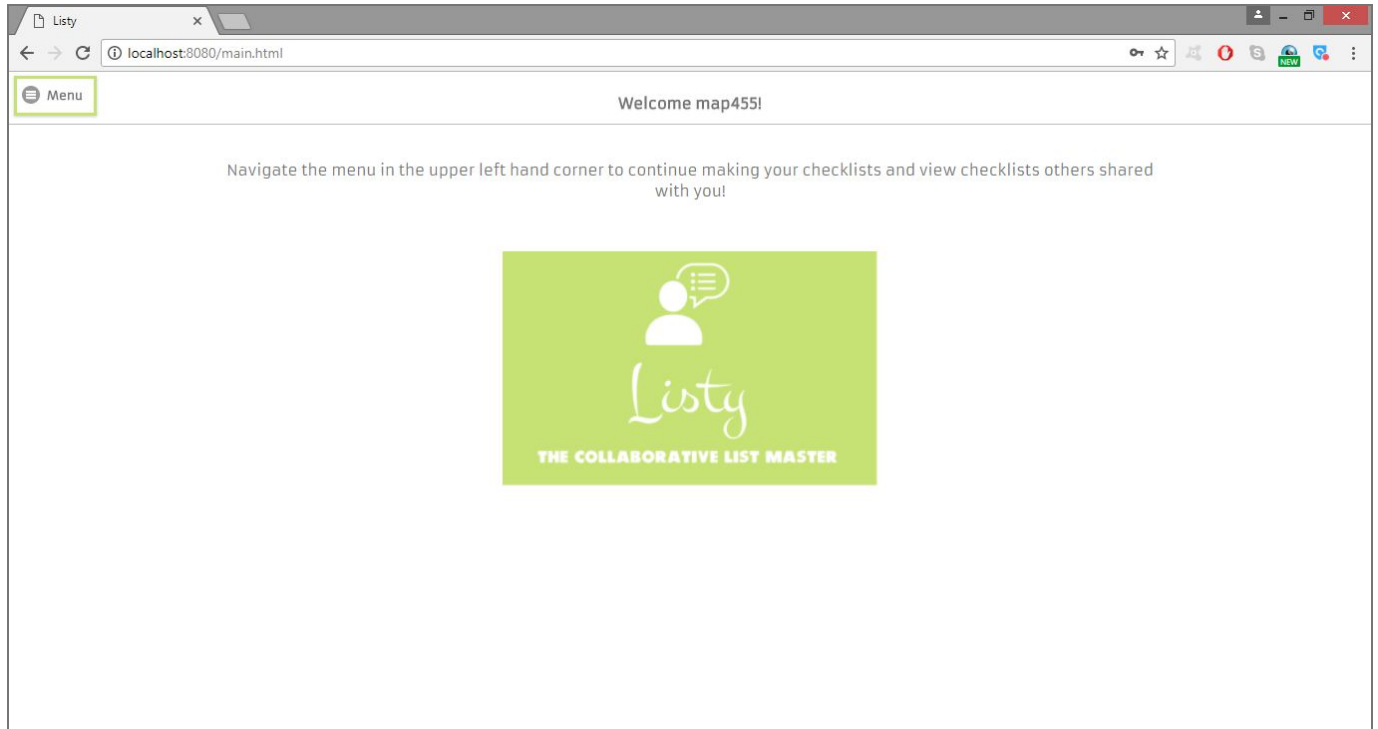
Listy

localhost:8080/main.html

NEW

Menu

Welcome map455!

Navigate the menu in the upper left hand corner to continue making your checklists and view checklists others shared with you!

Listy

THE COLLABORATIVE LIST MASTER